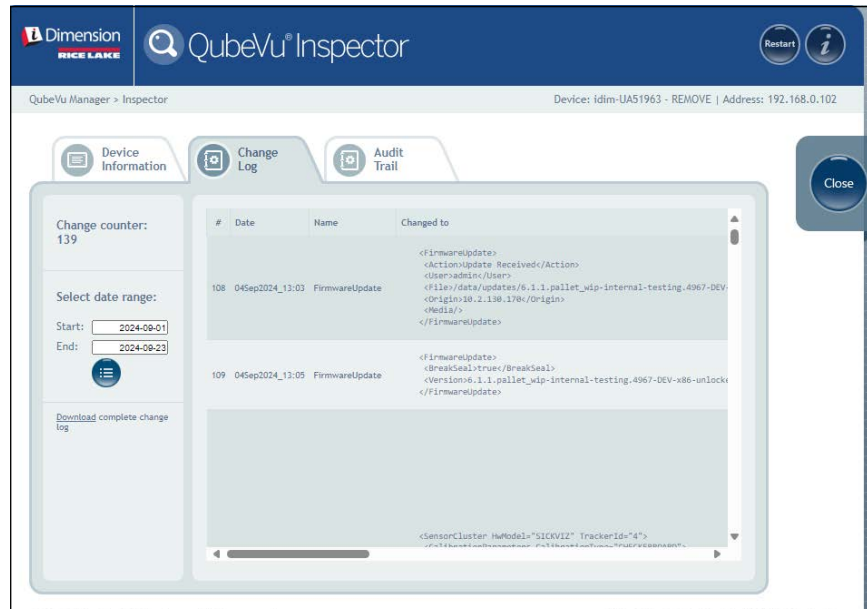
Dimension
RICE LAKE

QubeVu® Inspector

Restart

QubeVu Manager > Inspector

Device: idim-UA51963 - REMOVE | Address: 192.168.0.102

Device Information

Change Log

Audit Trail

Close

Change counter:
139

Select date range:

Start: 2024-09-01
End: 2024-09-23

Download complete change log

| # | Date | Name | Changed to |
|---|---|---|---|
| 108 | 04Sep2024_13:03 | FirmwareUpdate | <FirmwareUpdate> <Action>Update Received</Action> <User>admin</User> <File>/data/updates/6.1.1.pallet_wip-internal-testing.4967-DEV- <Origin>10.2.130.170</Origin> <Media/> </FirmwareUpdate> |
| 109 | 04Sep2024_13:05 | FirmwareUpdate | <FirmwareUpdate> <BreakSeal>true</BreakSeal> <Version>6.1.1.pallet_wip-internal-testing.4967-DEV-x86-unlock </FirmwareUpdate> |
| | | | <SensorCluster HwModel="SICKVIZ" TrackerId="4"> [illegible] |